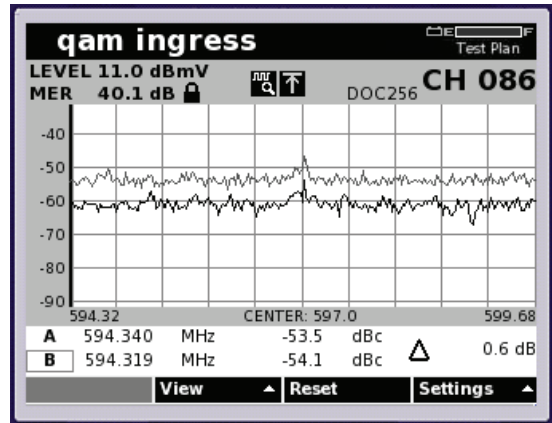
qam ingress

E F
Test Plan

LEVEL 11.0 dBmV
MER 40.1 dB

DOC256 CH 086

-40
-50
-60
-70
-80
-90

594.32 CENTER: 597.0 599.68

| | | | | | | |
|---|---|---|---|---|---|---|
| A | 594.340 | MHz | -53.5 | dBc | Δ | 0.6 dB |
| B | 594.319 | MHz | -54.1 | dBc | | |

View ▲ Reset Settings ▲